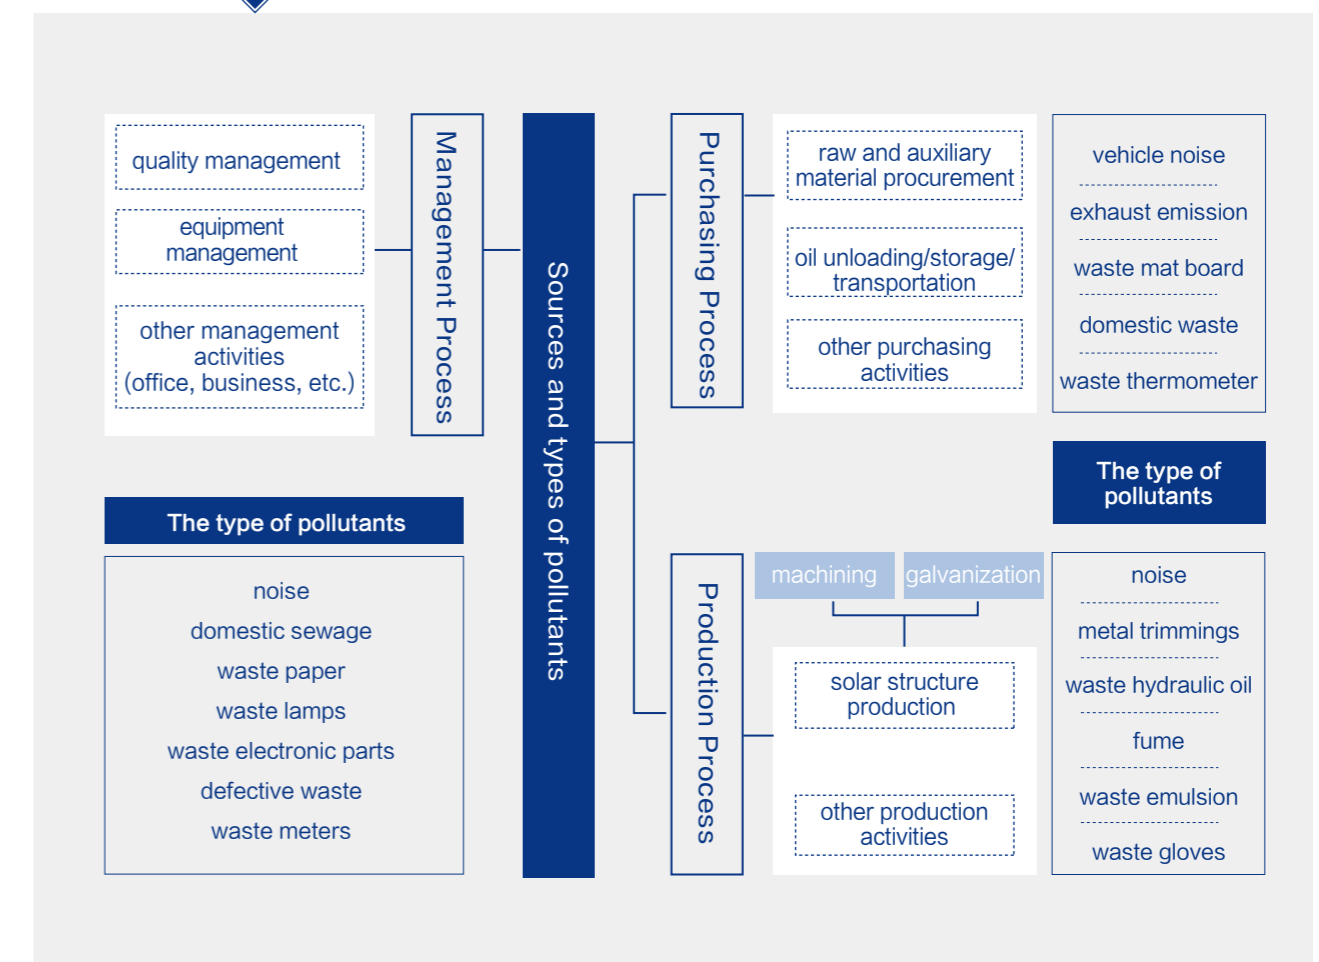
quality management

equipment management

other management activities (office, business, etc.)

Management Process

Sources and types of pollutants

Purchasing Process

raw and auxiliary material procurement

oil unloading/storage/ transportation

other purchasing activities

vehicle noise

exhaust emission

waste mat board

domestic waste

waste thermometer

The type of pollutants

The type of pollutants

noise
domestic sewage
waste paper
waste lamps
waste electronic parts
defective waste
waste meters

Production Process

machining

galvanization

solar structure production

other production activities

noise

metal trimmings

waste hydraulic oil

fume

waste emulsion

waste gloves